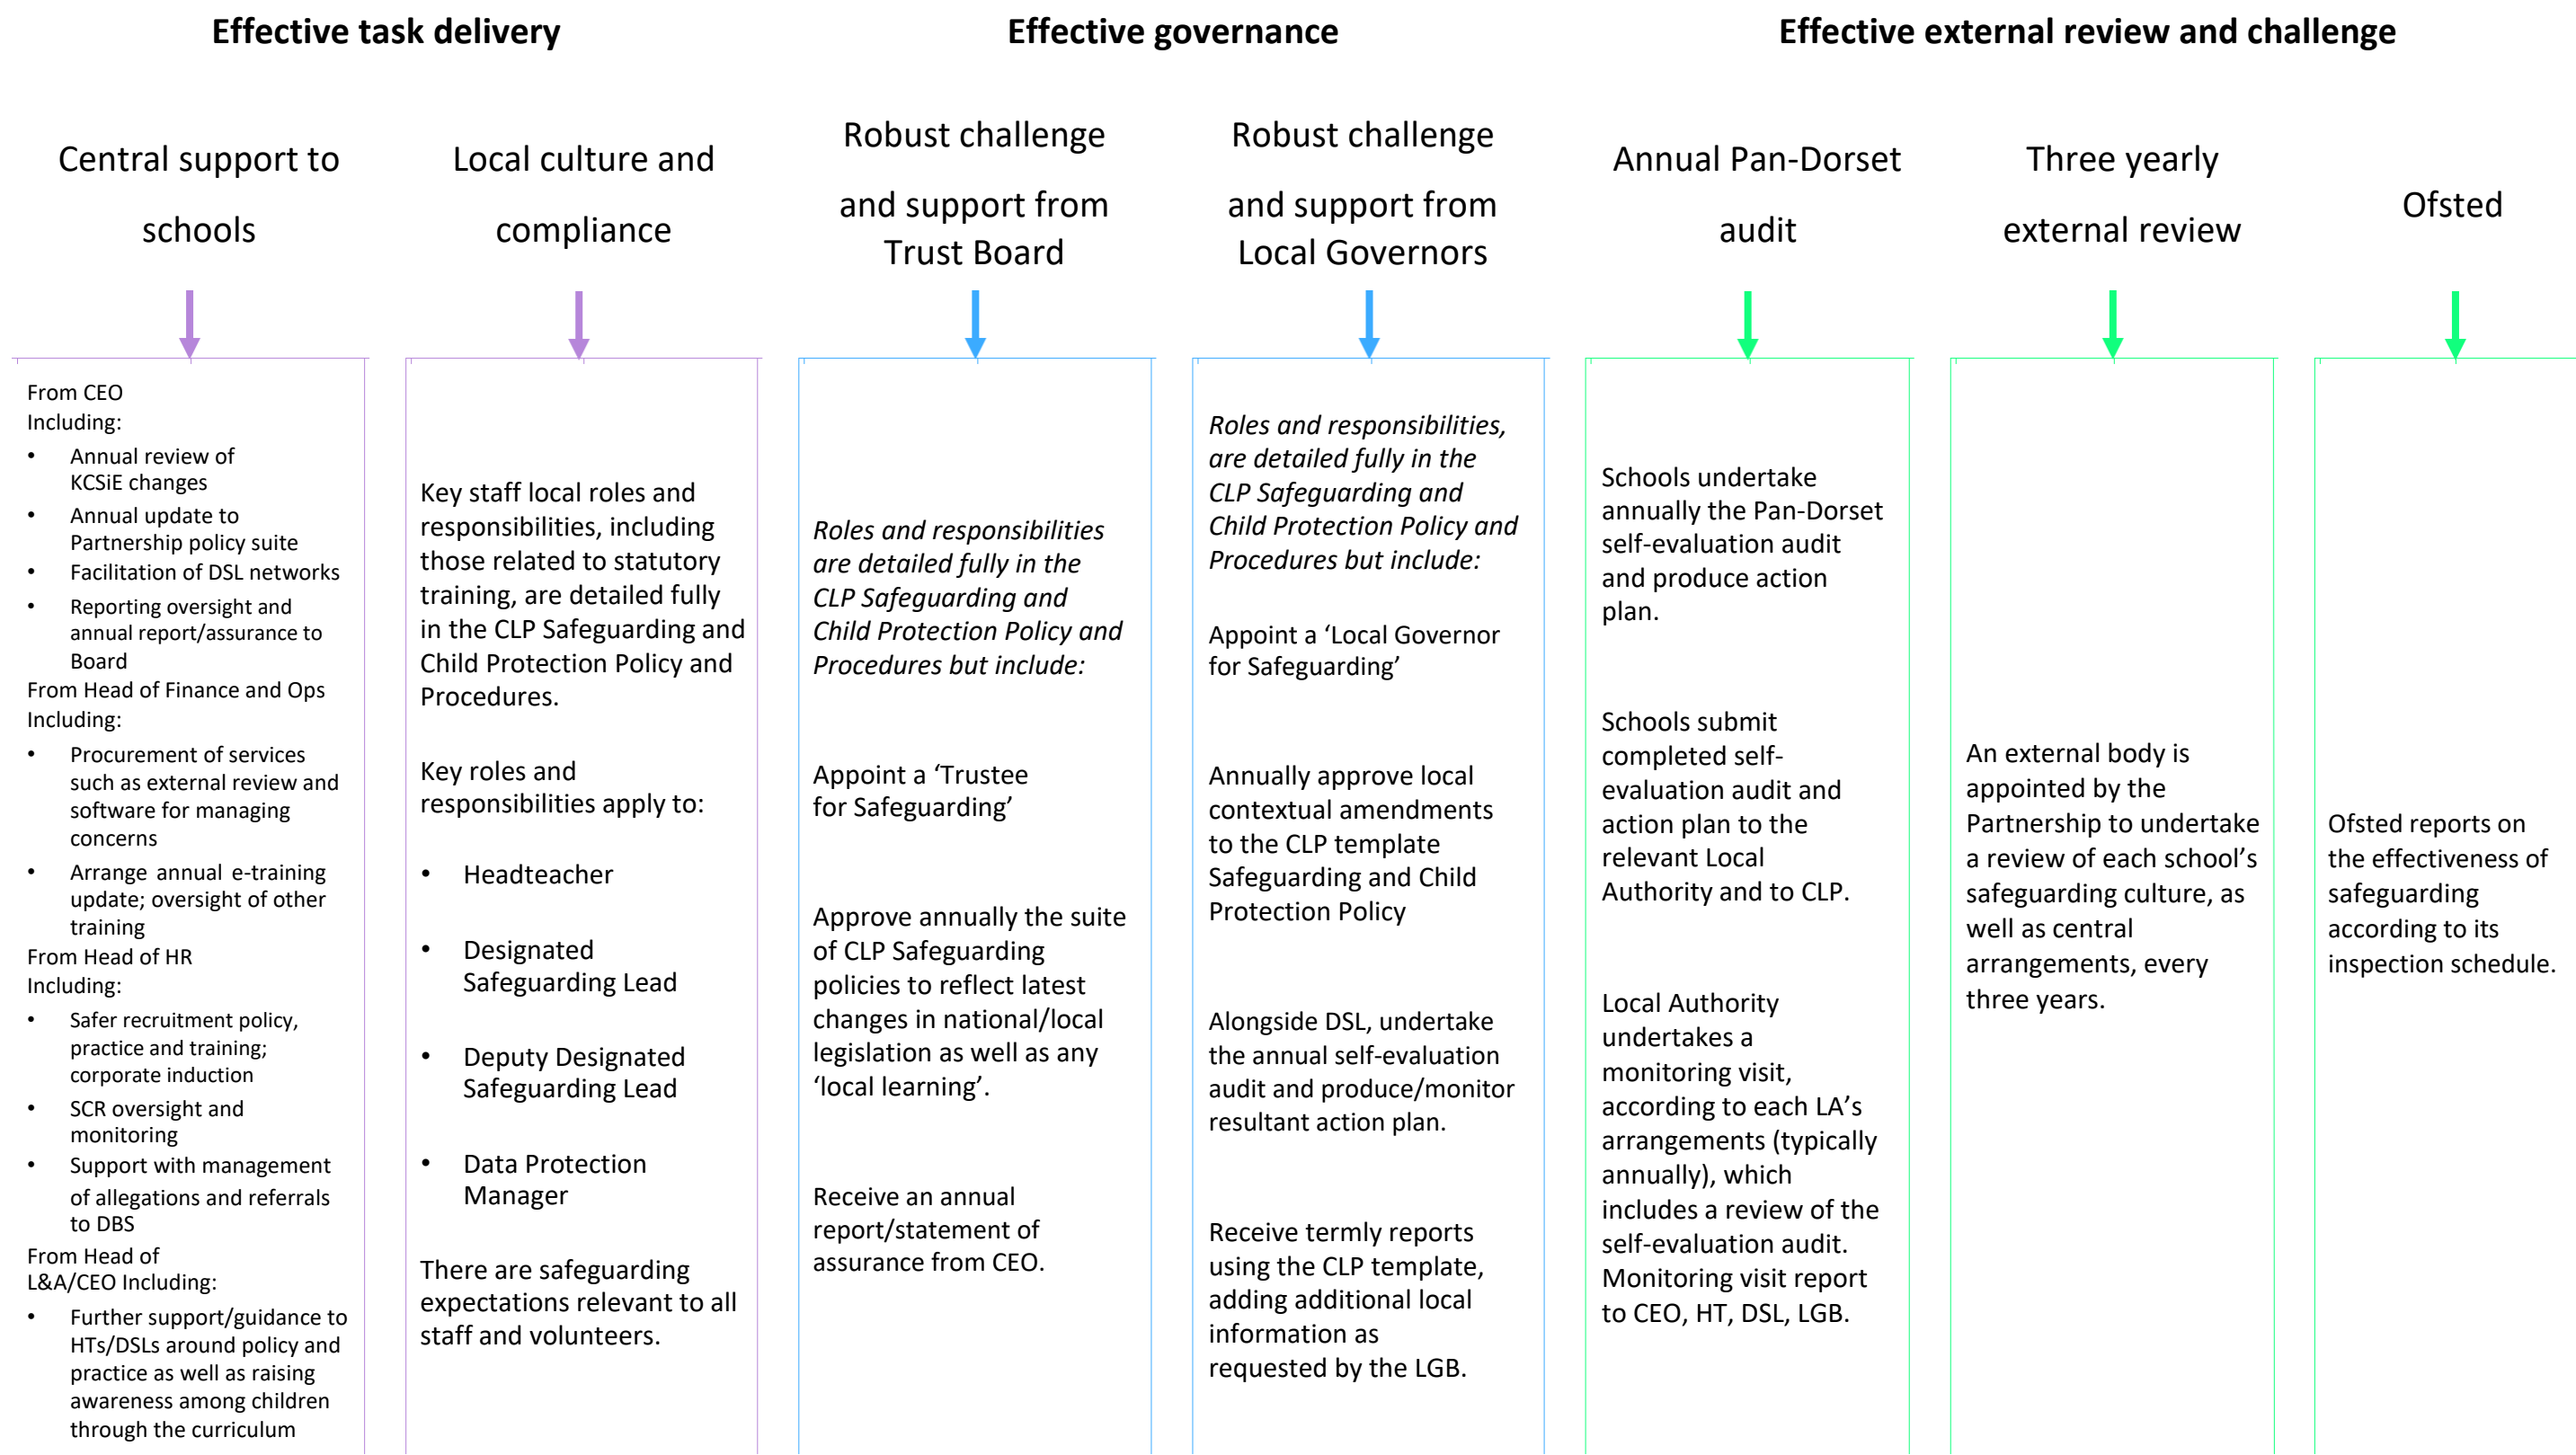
Effective task delivery

Effective governance

Effective external review and challenge

Central support to schools

From CEO
Including:
- Annual review of KCSiE changes
- Annual update to Partnership policy suite
- Facilitation of DSL networks
- Reporting oversight and annual report/assurance to Board

From Head of Finance and Ops
Including:
- Procurement of services such as external review and software for managing concerns
- Arrange annual e-training update; oversight of other training

From Head of HR
Including:
- Safer recruitment policy, practice and training; corporate induction
- SCR oversight and monitoring
- Support with management of allegations and referrals to DBS

From Head of L&A/CEO Including:
- Further support/guidance to HTs/DSLs around policy and practice as well as raising awareness among children through the curriculum

Local culture and compliance

Key staff local roles and responsibilities, including those related to statutory training, are detailed fully in the CLP Safeguarding and Child Protection Policy and Procedures.

Key roles and responsibilities apply to:

- Headteacher
- Designated Safeguarding Lead
- Deputy Designated Safeguarding Lead
- Data Protection Manager

There are safeguarding expectations relevant to all staff and volunteers.

Robust challenge and support from Trust Board

*Roles and responsibilities are detailed fully in the CLP Safeguarding and Child Protection Policy and Procedures but include:*

Appoint a 'Trustee for Safeguarding'

Approve annually the suite of CLP Safeguarding policies to reflect latest changes in national/local legislation as well as any 'local learning'.

Receive an annual report/statement of assurance from CEO.

Robust challenge and support from Local Governors

*Roles and responsibilities, are detailed fully in the CLP Safeguarding and Child Protection Policy and Procedures but include:*

Appoint a 'Local Governor for Safeguarding'

Annually approve local contextual amendments to the CLP template Safeguarding and Child Protection Policy

Alongside DSL, undertake the annual self-evaluation audit and produce/monitor resultant action plan.

Receive termly reports using the CLP template, adding additional local information as requested by the LGB.

Annual Pan-Dorset audit

Schools undertake annually the Pan-Dorset self-evaluation audit and produce action plan.

Schools submit completed self-evaluation audit and action plan to the relevant Local Authority and to CLP.

Local Authority undertakes a monitoring visit, according to each LA's arrangements (typically annually), which includes a review of the self-evaluation audit. Monitoring visit report to CEO, HT, DSL, LGB.

Three yearly external review

An external body is appointed by the Partnership to undertake a review of each school's safeguarding culture, as well as central arrangements, every three years.

Ofsted

Ofsted reports on the effectiveness of safeguarding according to its inspection schedule.